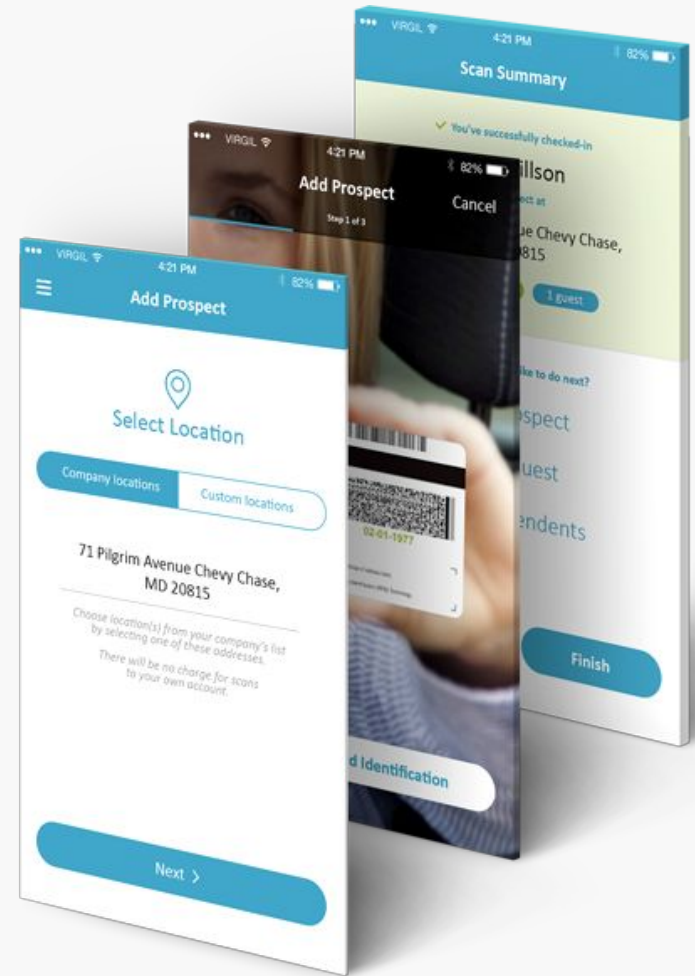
••• VIRGIL 4:21 PM 82%
Scan Summary
✓ You've successfully checked-in
illson
ect at
ue Chevy Chase,
0815
1 guest
ike to do next?
ospect
uest
endents
Finish

••• VIRGIL 4:21 PM 82%
Add Prospect
Step 1 of 3
Cancel
02-01-1977
d Identification

••• VIRGIL 4:21 PM 82%
Add Prospect
Select Location
Company locations
Custom locations
71 Pilgrim Avenue Chevy Chase, MD 20815
Choose location(s) from your company's list by selecting one of these addresses.
There will be no charge for scans to your own account.
Next ›